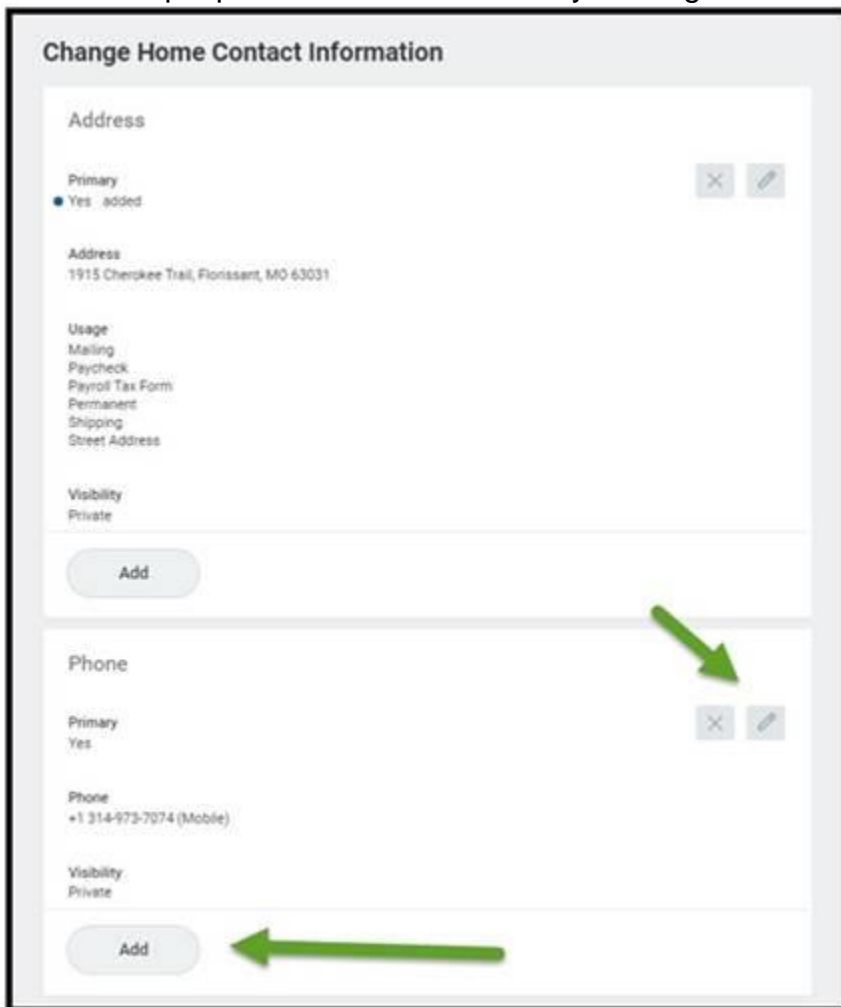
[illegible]

Change Home Contact Information

Address

Primary
Yes added

Address
1915 Cherokee Trail, Florissant, MO 63031

Usage
Mailing
Paycheck
Payroll Tax Form
Permanent
Shipping
Street Address

Visibility
Private

Add

Phone

Primary
Yes

Phone
+1 314-973-7074 (Mobile)

Visibility
Private

Add